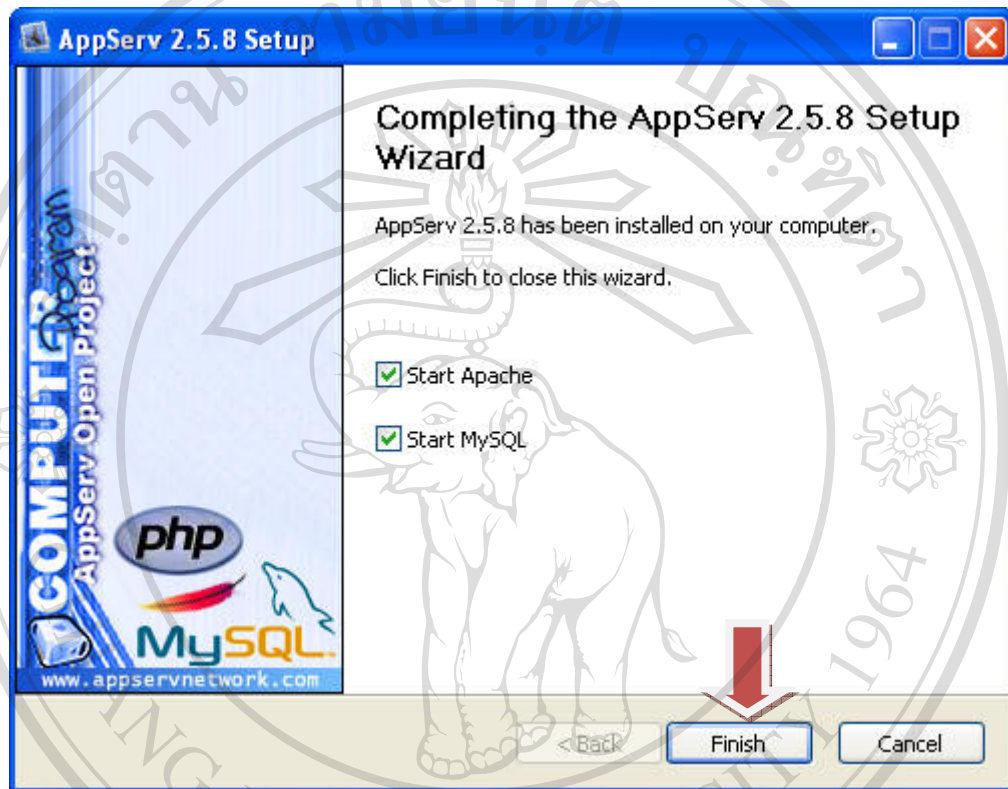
AppServ 2.5.8 Setup

COMPUTER Program
AppServ Open Project
php
MySQL
www.appservnetwork.com

Completing the AppServ 2.5.8 Setup Wizard

AppServ 2.5.8 has been installed on your computer.

Click Finish to close this wizard.

Start Apache

Start MySQL

< Back
Finish
Cancel

1964